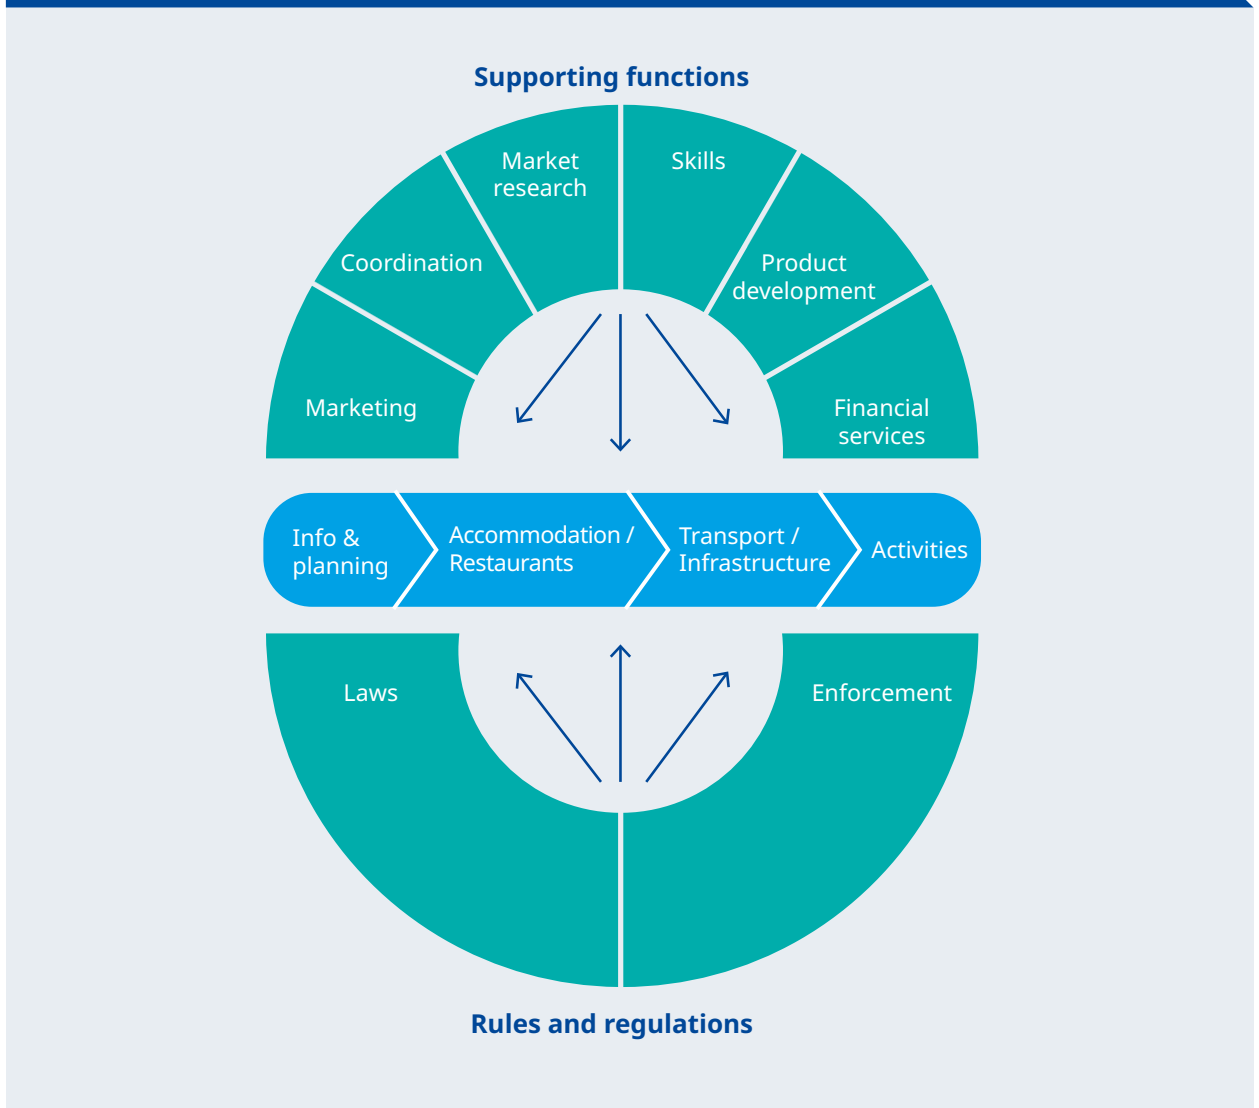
Supporting functions

Marketing

Coordination

Market research

Skills

Product development

Financial services

Info & planning

Accommodation / Restaurants

Transport / Infrastructure

Activities

Laws

Enforcement

Rules and regulations